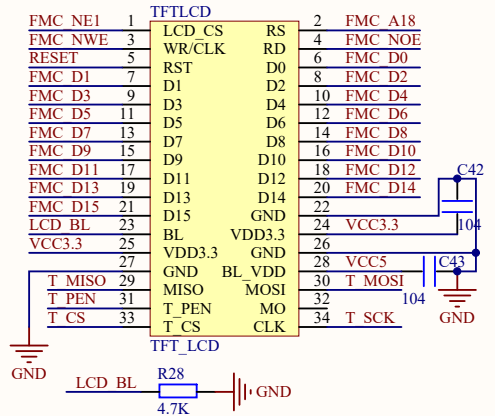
TFTLCD

| Net | Pin | Name | Name | Pin | Net |
|---|---|---|---|---|---|
| FMC_NE1 | 1 | LCD_CS | RS | 2 | FMC_A18 |
| FMC_NWE | 3 | WR/CLK | RD | 4 | FMC_NOE |
| RESET | 5 | RST | D0 | 6 | FMC_D0 |
| FMC_D1 | 7 | D1 | D2 | 8 | FMC_D2 |
| FMC_D3 | 9 | D3 | D4 | 10 | FMC_D4 |
| FMC_D5 | 11 | D5 | D6 | 12 | FMC_D6 |
| FMC_D7 | 13 | D7 | D8 | 14 | FMC_D8 |
| FMC_D9 | 15 | D9 | D10 | 16 | FMC_D10 |
| FMC_D11 | 17 | D11 | D12 | 18 | FMC_D12 |
| FMC_D13 | 19 | D13 | D14 | 20 | FMC_D14 |
| FMC_D15 | 21 | D15 | GND | 22 | |
| LCD_BL | 23 | BL | VDD3.3 | 24 | VCC3.3 |
| VCC3.3 | 25 | VDD3.3 | GND | 26 | |
| | 27 | GND | BL_VDD | 28 | VCC5 |
| T_MISO | 29 | MISO | MOSI | 30 | T_MOSI |
| T_PEN | 31 | T_PEN | MO | 32 | |
| T_CS | 33 | T_CS | CLK | 34 | T_SCK |

TFT_LCD

C42
104
C43
104
GND
GND

LCD_BL R28 4.7K GND